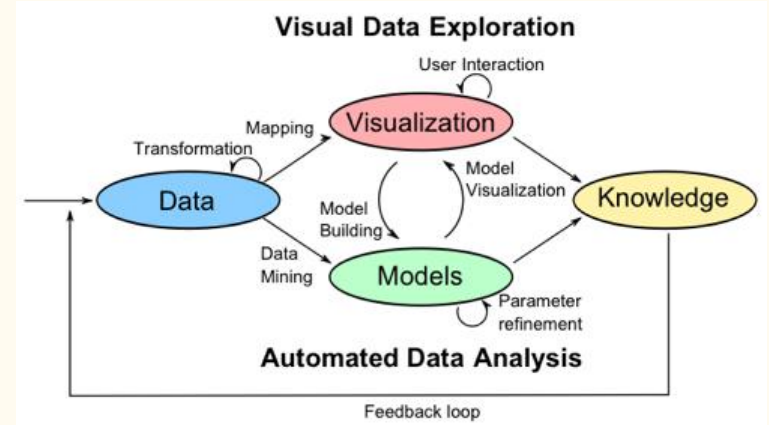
Visual Data Exploration

User Interaction

Mapping

Visualization

Transformation

Model Visualization

Data

Knowledge

Model Building

Data Mining

Models

Parameter refinement

Automated Data Analysis

Feedback loop